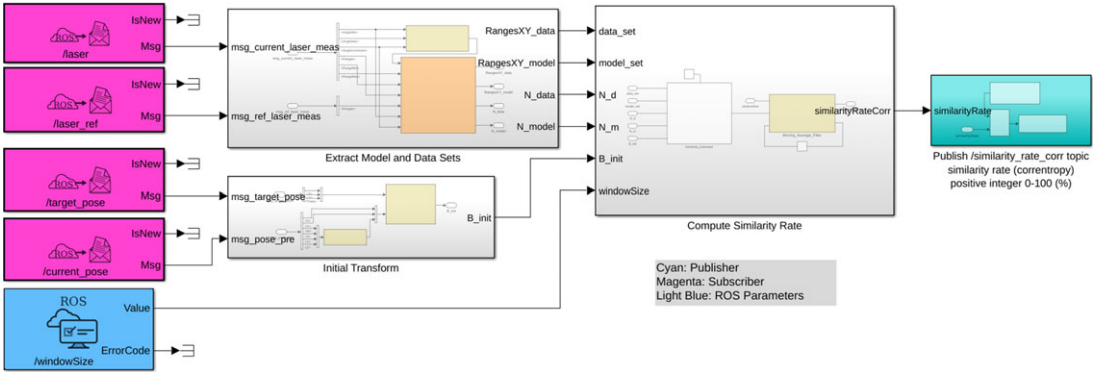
ROS
IsNew
Msg
/laser

ROS
IsNew
Msg
/laser_ref

ROS
IsNew
Msg
/target_pose

ROS
IsNew
Msg
/current_pose

ROS
Value
ErrorCode
/windowSize

msg_current_laser_meas
msg_ref_laser_meas
RangesXY_data
RangesXY_model
N_data
N_model
Extract Model and Data Sets

msg_target_pose
msg_pose_pre
B_init
Initial Transform

data_set
model_set
N_d
N_m
B_init
windowSize
similarityRateCorr
Compute Similarity Rate

similarityRate
Publish /similarity_rate_corr topic
similarity rate (correntropy)
positive integer 0-100 (%)

Cyan: Publisher
Magenta: Subscriber
Light Blue: ROS Parameters